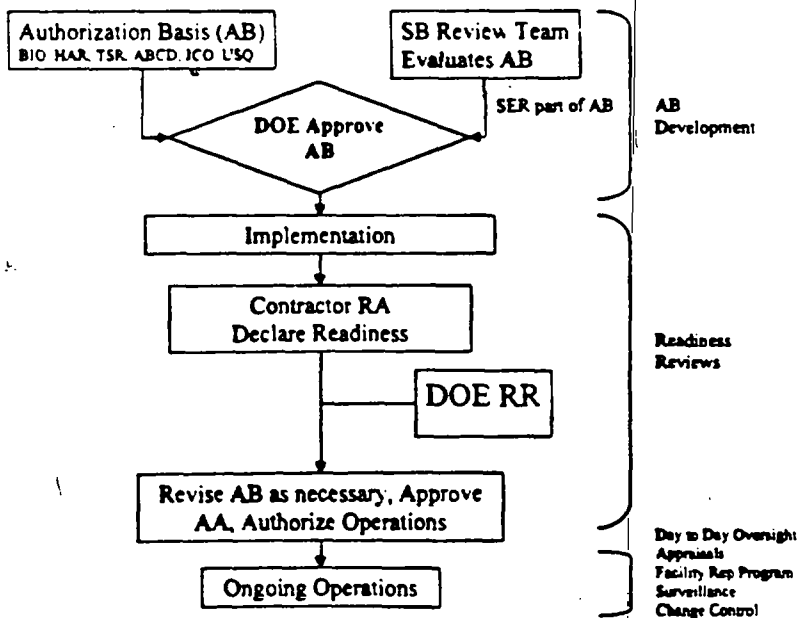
Authorization Basis (AB)
BIO HAR TSR ABCD ICO USQ

SB Review Team
Evaluates AB

SER part of AB

DOE Approve
AB

AB
Development

Implementation

Contractor RA
Declare Readiness

DOE RR

Readiness
Reviews

Revise AB as necessary, Approve
AA, Authorize Operations

Ongoing Operations

Day to Day Oversight
Appraisals
Facility Rep Program
Surveillance
Change Control